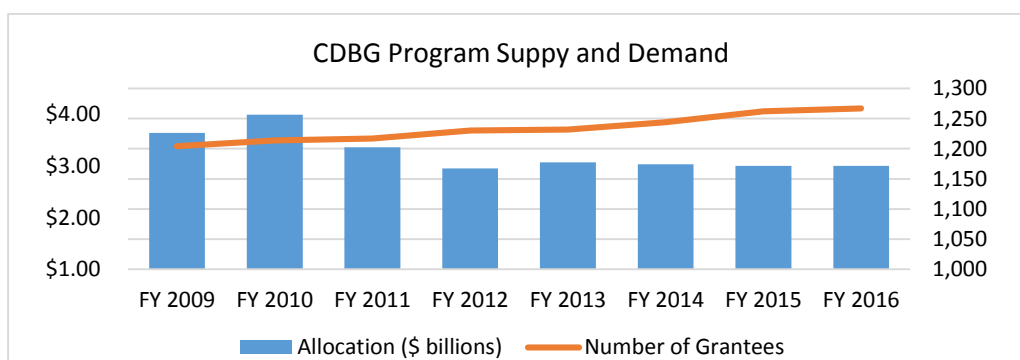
CDBG Program Suppy and Demand

$4.00
$3.00
$2.00
$1.00

1,300
1,250
1,200
1,150
1,100
1,050
1,000

FY 2009 FY 2010 FY 2011 FY 2012 FY 2013 FY 2014 FY 2015 FY 2016

Allocation ($ billions) Number of Grantees